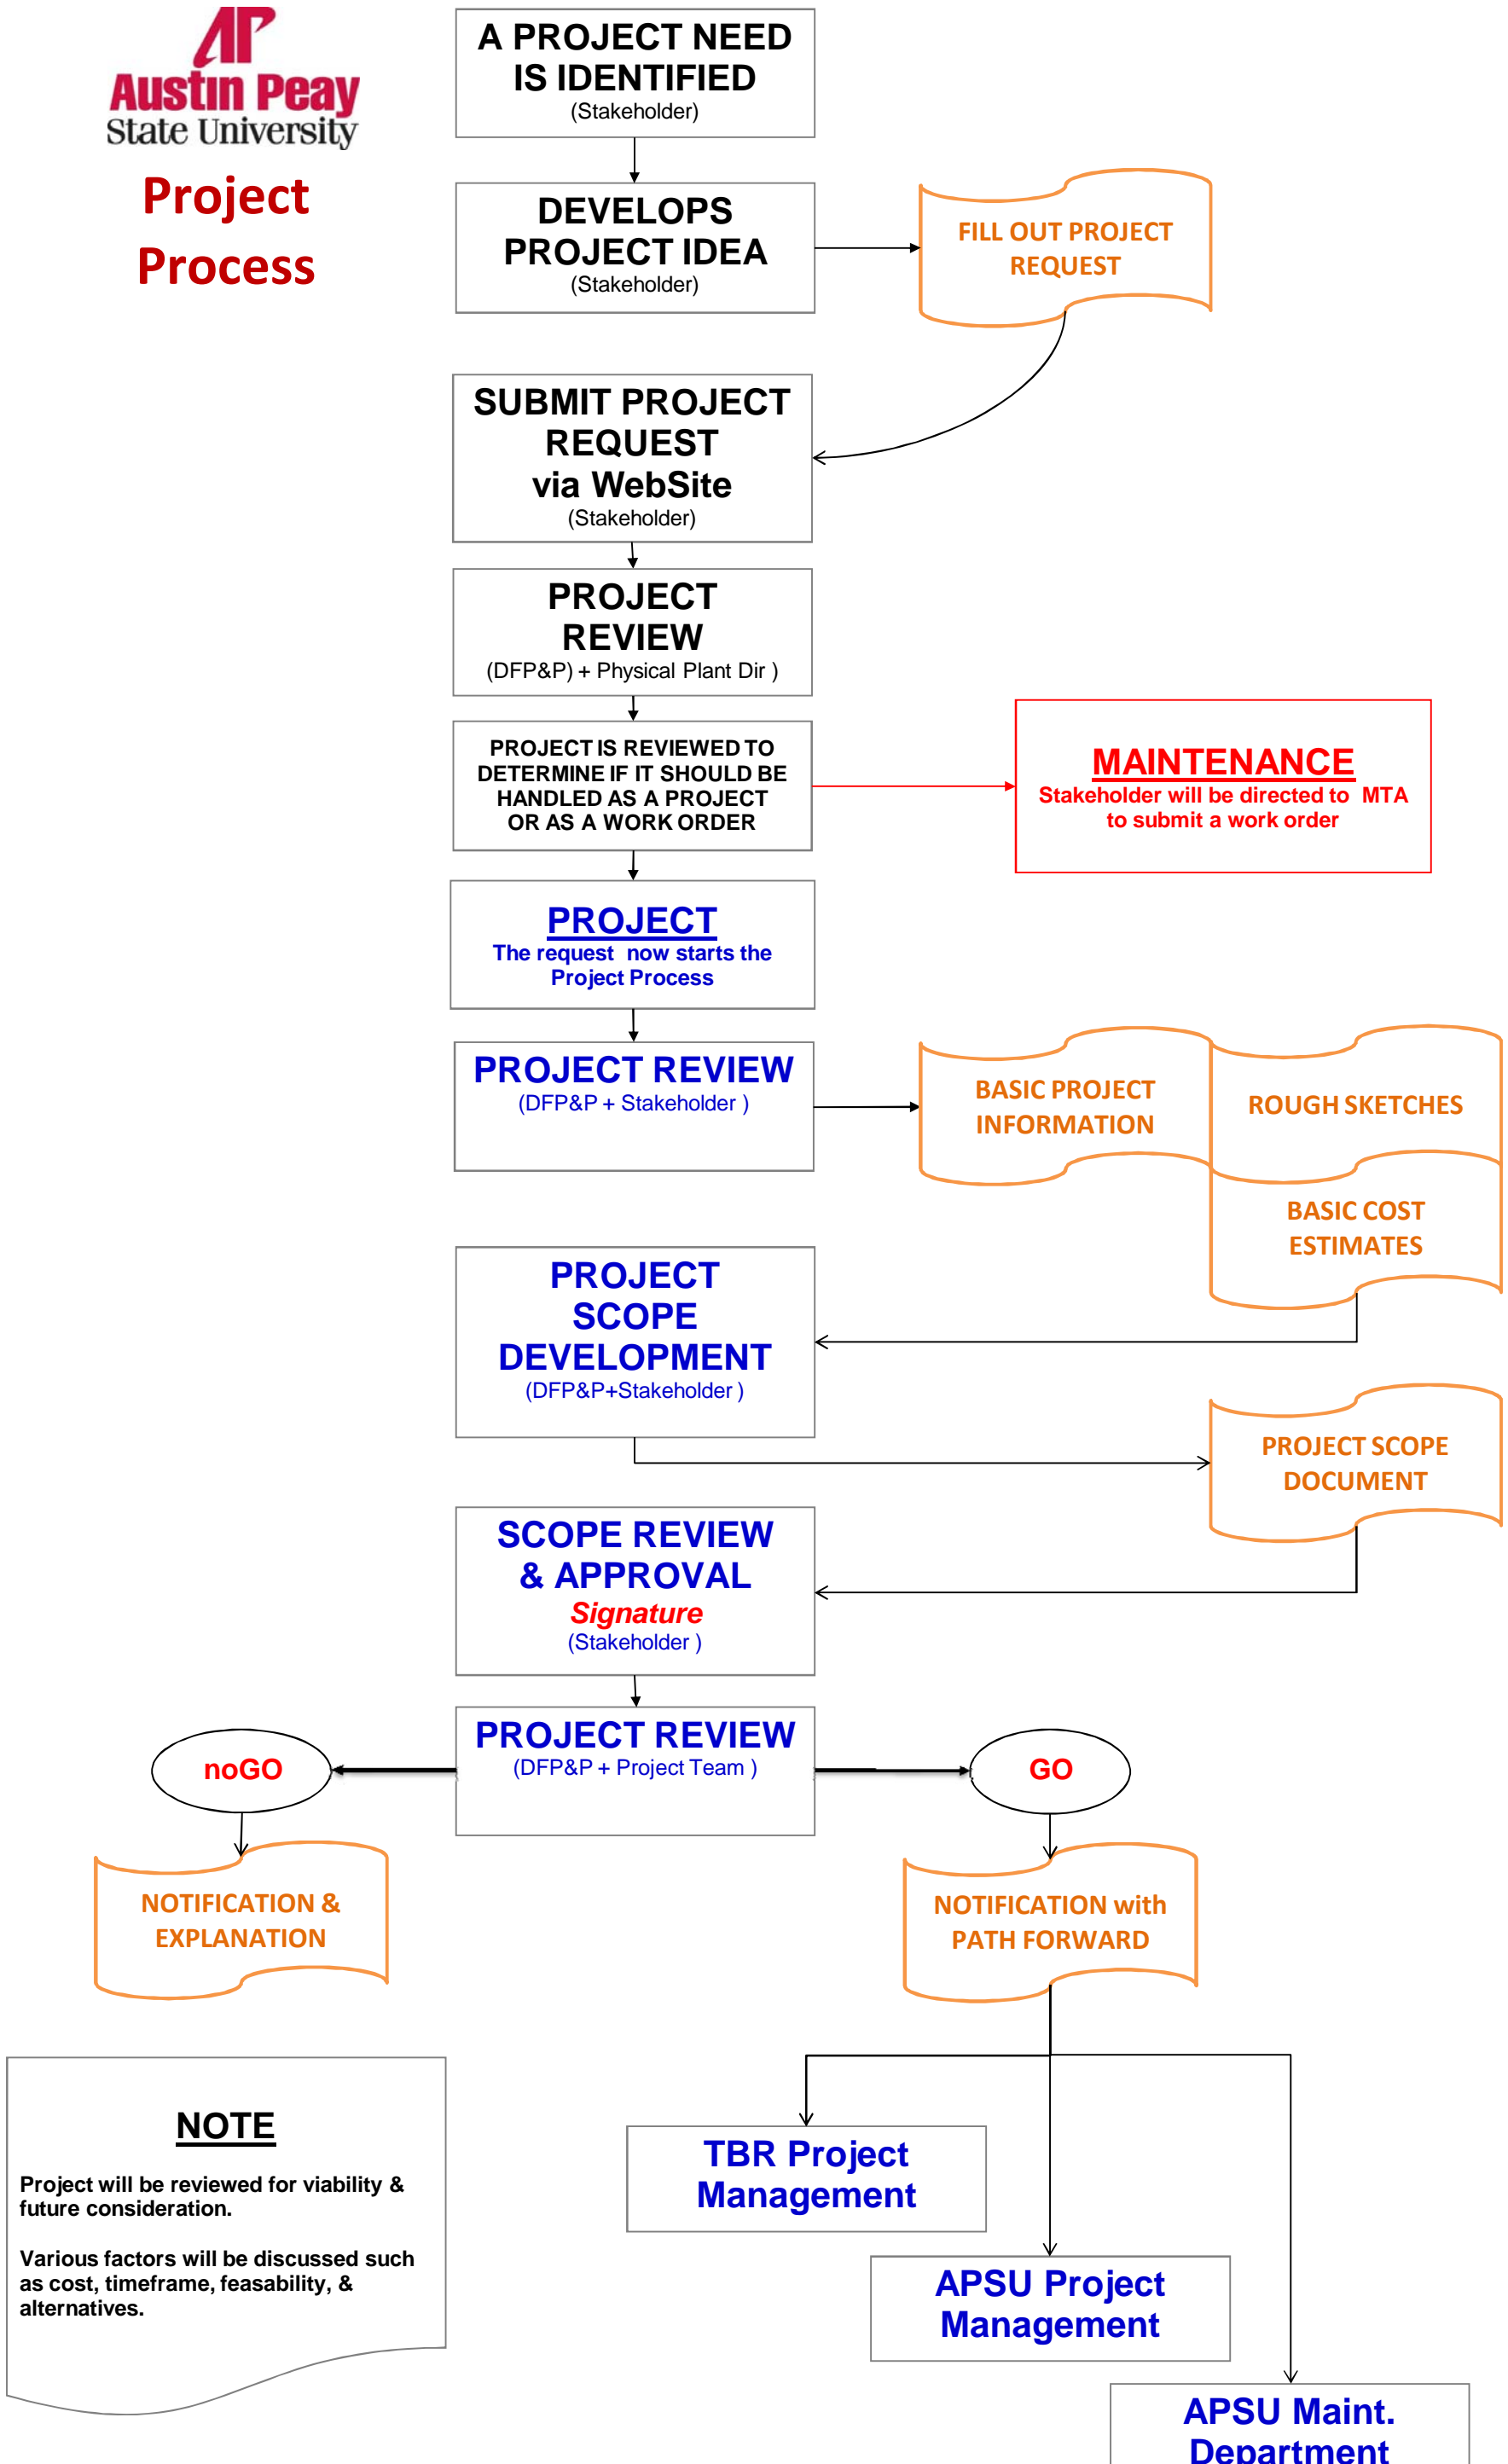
AP
Austin Peay
State University

Project Process

A PROJECT NEED IS IDENTIFIED
(Stakeholder)

DEVELOPS PROJECT IDEA
(Stakeholder)

FILL OUT PROJECT REQUEST

SUBMIT PROJECT REQUEST via WebSite
(Stakeholder)

PROJECT REVIEW
(DFP&P) + Physical Plant Dir )

PROJECT IS REVIEWED TO DETERMINE IF IT SHOULD BE HANDLED AS A PROJECT OR AS A WORK ORDER

MAINTENANCE
Stakeholder will be directed to MTA to submit a work order

PROJECT
The request now starts the Project Process

PROJECT REVIEW
(DFP&P + Stakeholder )

BASIC PROJECT INFORMATION

ROUGH SKETCHES

BASIC COST ESTIMATES

PROJECT SCOPE DEVELOPMENT
(DFP&P+Stakeholder )

PROJECT SCOPE DOCUMENT

SCOPE REVIEW & APPROVAL
Signature
(Stakeholder )

PROJECT REVIEW
(DFP&P + Project Team )

noGO

GO

NOTIFICATION & EXPLANATION

NOTIFICATION with PATH FORWARD

NOTE
Project will be reviewed for viability & future consideration.

Various factors will be discussed such as cost, timeframe, feasability, & alternatives.

TBR Project Management

APSU Project Management

APSU Maint. Department